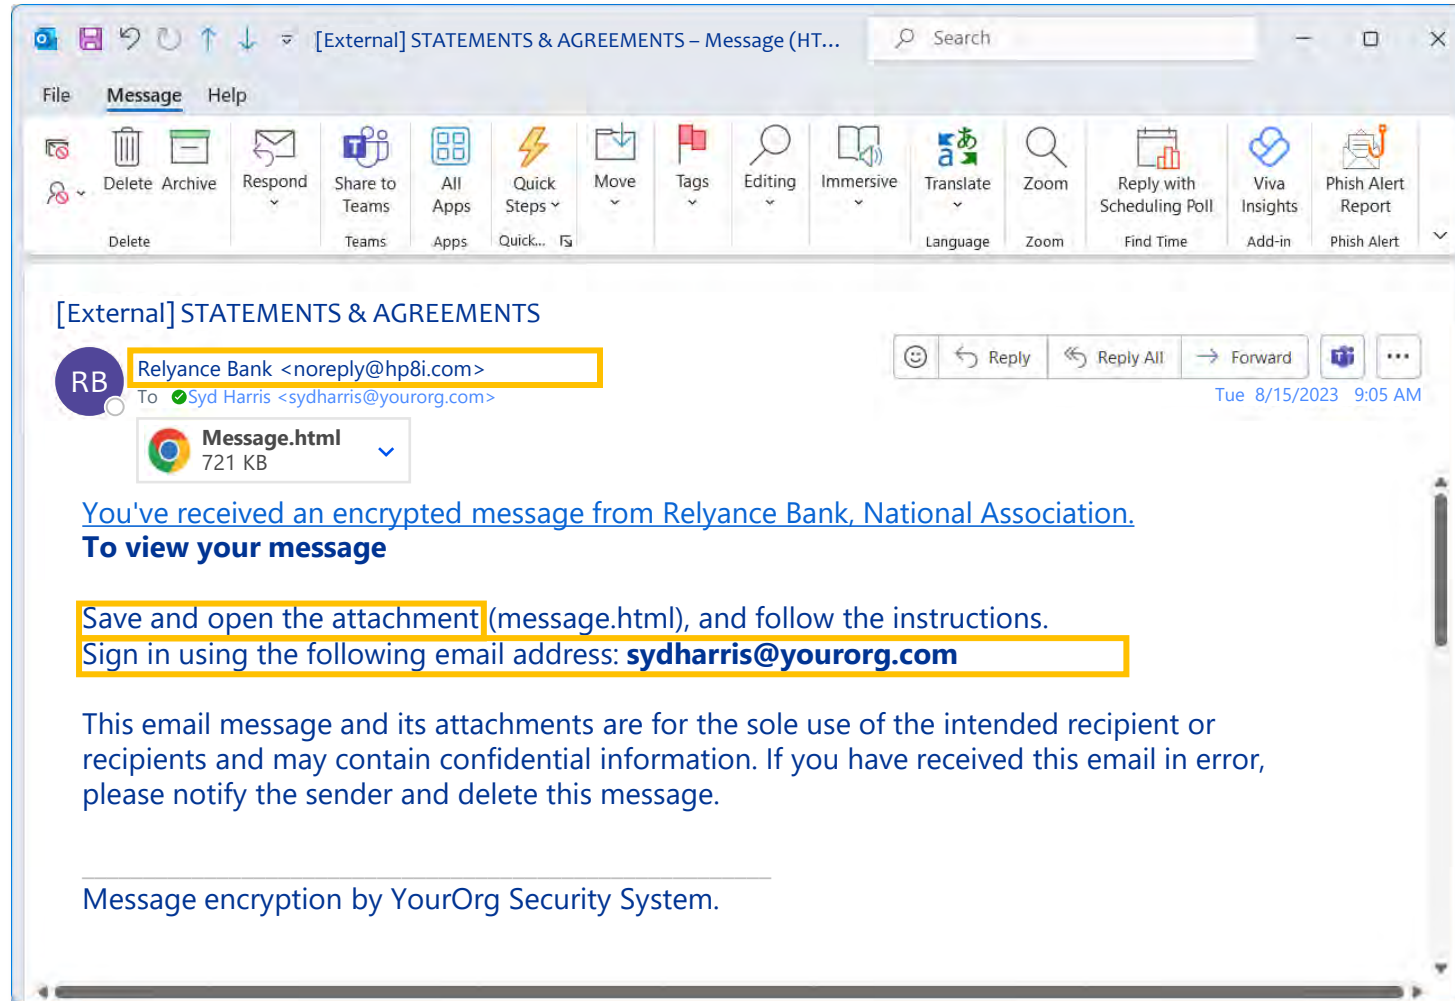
[External] STATEMENTS & AGREEMENTS – Message (HT...

Search

File Message Help

Delete Archive
Delete

Respond

Share to Teams
Teams

All Apps
Apps

Quick Steps
Quick...

Move

Tags

Editing

Immersive

Translate
Language

Zoom
Zoom

Reply with Scheduling Poll
Find Time

Viva Insights
Add-in

Phish Alert Report
Phish Alert

[External] STATEMENTS & AGREEMENTS

RB

Relyance Bank <noreply@hp8i.com>

To Syd Harris <sydharris@yourorg.com>

Reply Reply All Forward

Tue 8/15/2023 9:05 AM

Message.html
721 KB

You've received an encrypted message from Relyance Bank, National Association.
**To view your message**

Save and open the attachment (message.html), and follow the instructions.
Sign in using the following email address: **sydharris@yourorg.com**

This email message and its attachments are for the sole use of the intended recipient or recipients and may contain confidential information. If you have received this email in error, please notify the sender and delete this message.

Message encryption by YourOrg Security System.